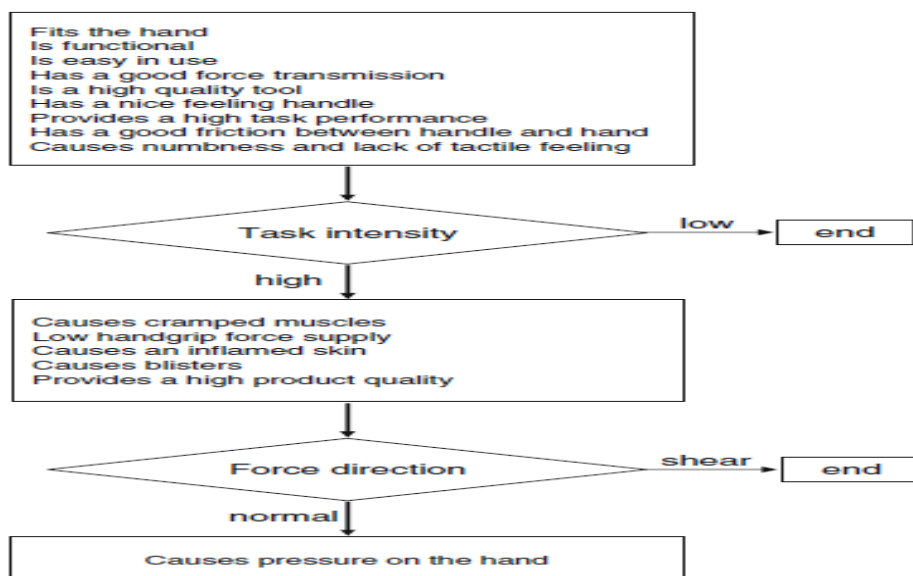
Fits the hand
Is functional
Is easy in use
Has a good force transmission
Is a high quality tool
Has a nice feeling handle
Provides a high task performance
Has a good friction between handle and hand
Causes numbness and lack of tactile feeling

Task intensity

low

end

high

Causes cramped muscles
Low handgrip force supply
Causes an inflamed skin
Causes blisters
Provides a high product quality

Force direction

shear

end

normal

Causes pressure on the hand